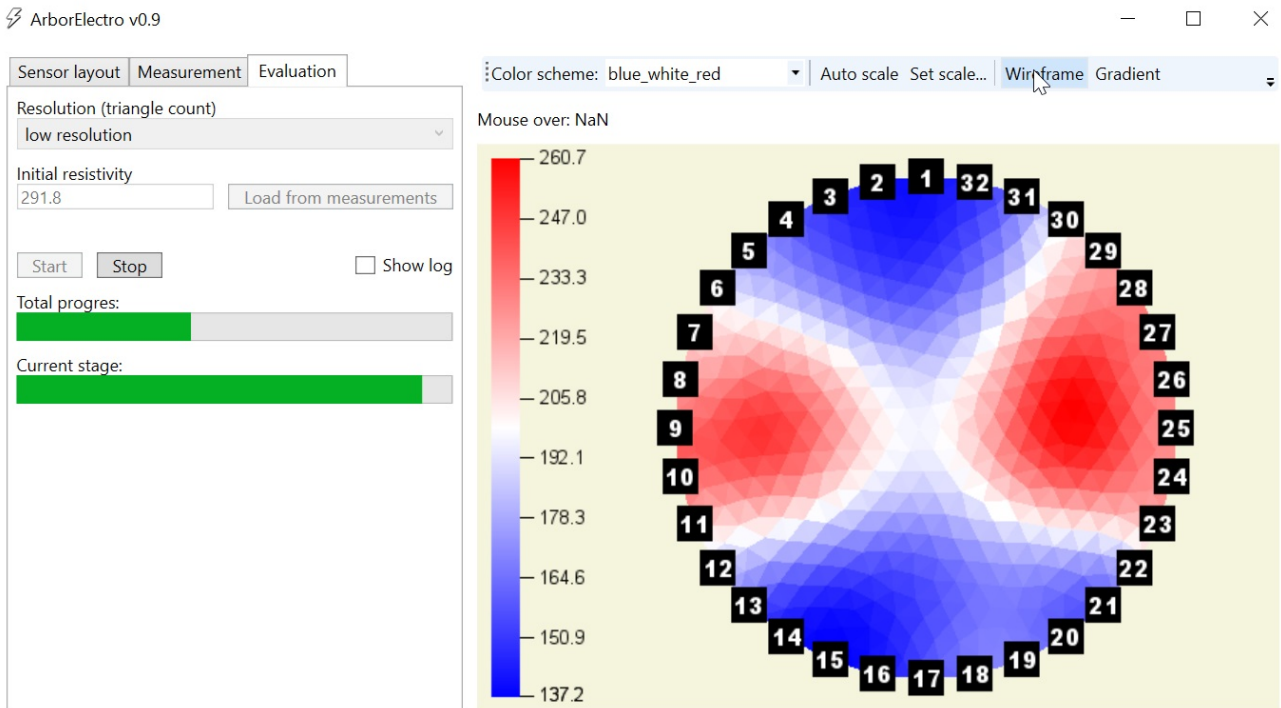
ArborElectro v0.9

Sensor layout Measurement Evaluation

Resolution (triangle count)
low resolution

Initial resistivity
291.8
Load from measurements

Start Stop Show log

Total progres:

Current stage:

Color scheme: blue_white_red Auto scale Set scale... Wireframe Gradient

Mouse over: NaN

260.7
247.0
233.3
219.5
205.8
192.1
178.3
164.6
150.9
137.2

1
2
3
4
5
6
7
8
9
10
11
12
13
14
15
16
17
18
19
20
21
22
23
24
25
26
27
28
29
30
31
32